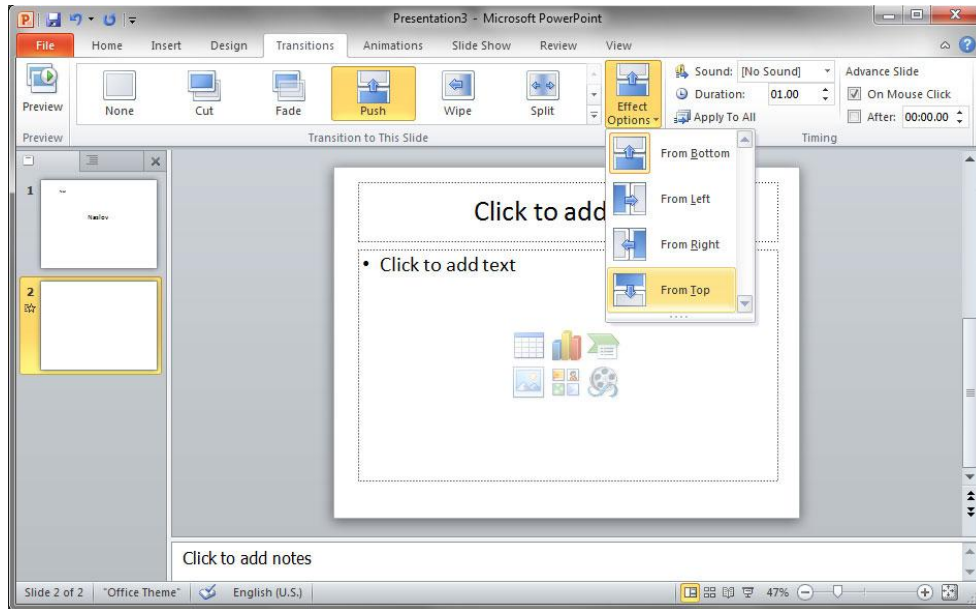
Presentation3 - Microsoft PowerPoint

File Home Insert Design Transitions Animations Slide Show Review View

Preview

None Cut Fade Push Wipe Split

Effect Options

Sound: [No Sound]
Duration: 01.00
Apply To All

Advance Slide
On Mouse Click
After: 00:00.00

Preview
Transition to This Slide
Timing

From Bottom
From Left
From Right
From Top

1
Naslov

2

Click to add

• Click to add text

Click to add notes

Slide 2 of 2 "Office Theme" English (U.S.) 47%